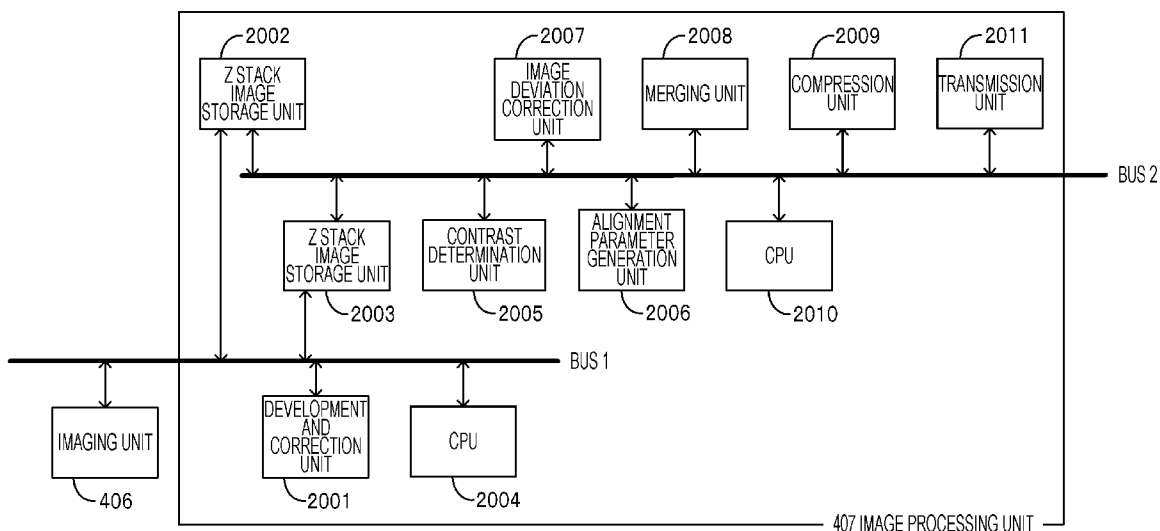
2002
Z STACK IMAGE STORAGE UNIT

2007
IMAGE DEVIATION CORRECTION UNIT

2008
MERGING UNIT

2009
COMPRESSION UNIT

2011
TRANSMISSION UNIT

BUS 2

Z STACK IMAGE STORAGE UNIT
2003

CONTRAST DETERMINATION UNIT
2005

ALIGNMENT PARAMETER GENERATION UNIT
2006

CPU
2010

BUS 1

IMAGING UNIT
406

DEVELOPMENT AND CORRECTION UNIT
2001

CPU
2004

407 IMAGE PROCESSING UNIT